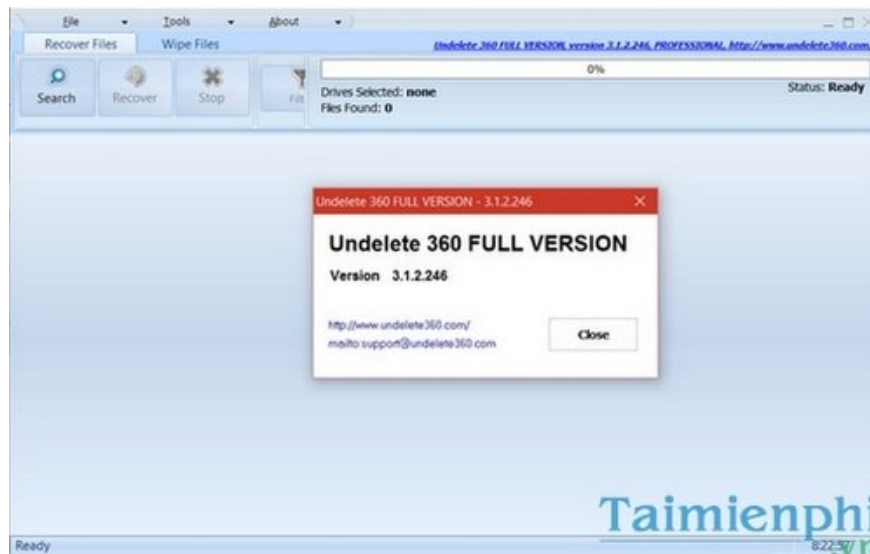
File Tools About

Recover Files Wipe Files

Undelete 360 FULL VERSION, version 3.1.2.246, PROFESSIONAL, http://www.undelete360.com

Search Recover Stop Filt

0%

Drives Selected: none
Files Found: 0

Status: Ready

Undelete 360 FULL VERSION - 3.1.2.246

Undelete 360 FULL VERSION

Version 3.1.2.246

http://www.undelete360.com/
mailto:support@undelete360.com

Close

Taimienphi

Ready

8:22:57